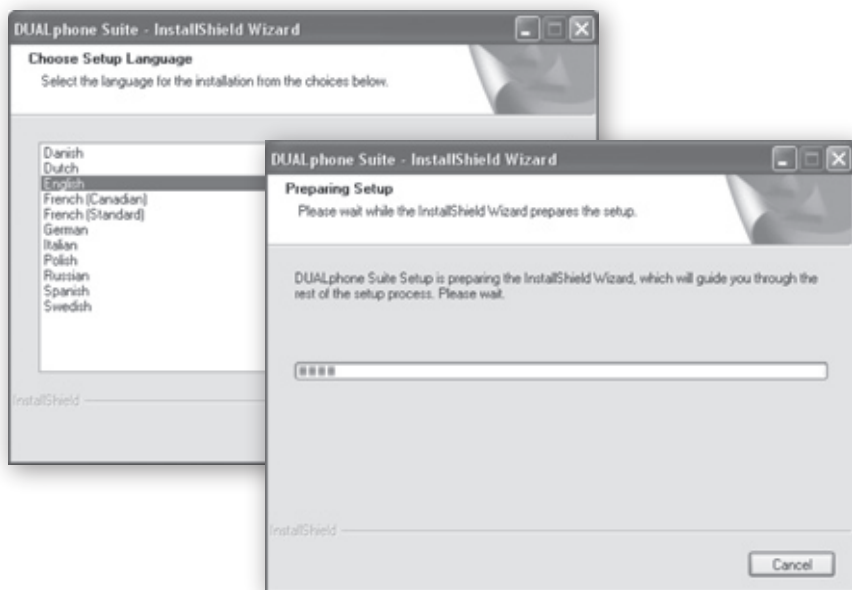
DUALphone Suite - InstallShield Wizard

Choose Setup Language

Select the language for the installation from the choices below.

Danish
Dutch
English
French (Canadian)
French (Standard)
German
Italian
Polish
Russian
Spanish
Swedish

InstallShield

DUALphone Suite - InstallShield Wizard

Preparing Setup

Please wait while the InstallShield Wizard prepares the setup.

DUALphone Suite Setup is preparing the InstallShield Wizard, which will guide you through the rest of the setup process. Please wait.

InstallShield

Cancel